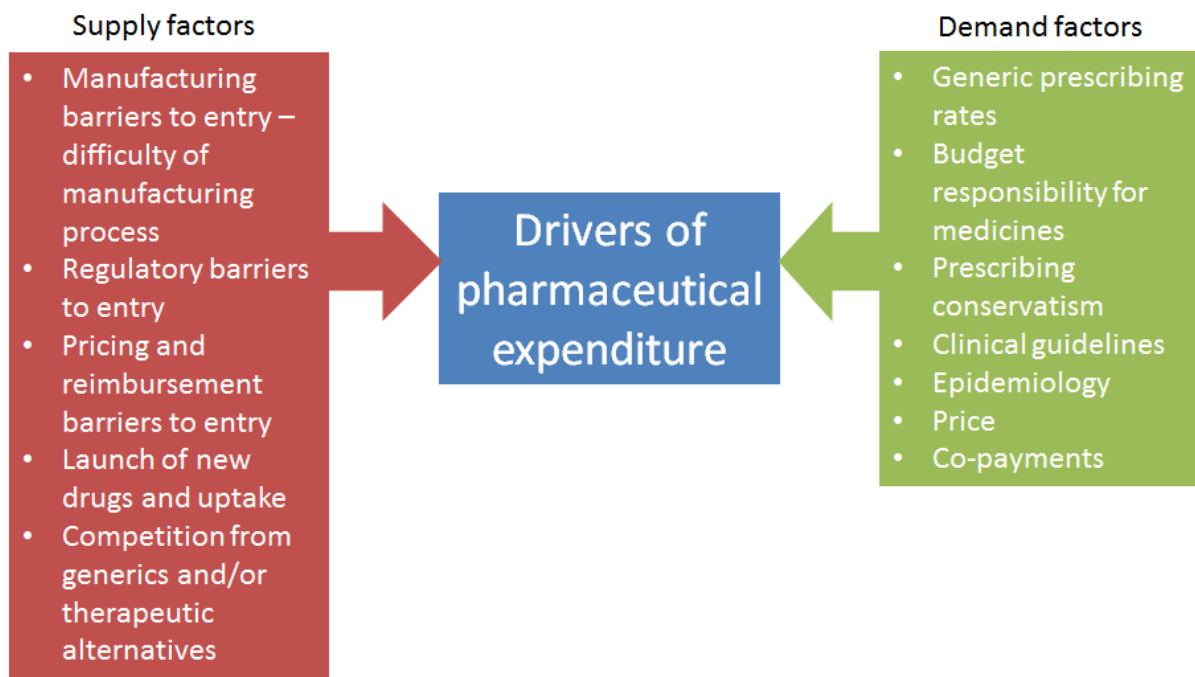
Supply factors

- Manufacturing barriers to entry – difficulty of manufacturing process
- Regulatory barriers to entry
- Pricing and reimbursement barriers to entry
- Launch of new drugs and uptake
- Competition from generics and/or therapeutic alternatives

Drivers of pharmaceutical expenditure

Demand factors

- Generic prescribing rates
- Budget responsibility for medicines
- Prescribing conservatism
- Clinical guidelines
- Epidemiology
- Price
- Co-payments